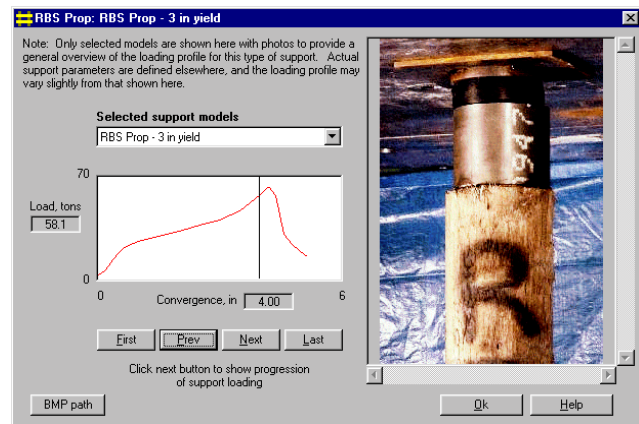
RBS Prop: RBS Prop - 3 in yield

Note: Only selected models are shown here with photos to provide a general overview of the loading profile for this type of support. Actual support parameters are defined elsewhere, and the loading profile may vary slightly from that shown here.

Selected support models

RBS Prop - 3 in yield

70

Load, tons

58.1

0

0

Convergence, in

4.00

6

First

Prev

Next

Last

Click next button to show progression of support loading

BMP path

1947

R

Ok

Help